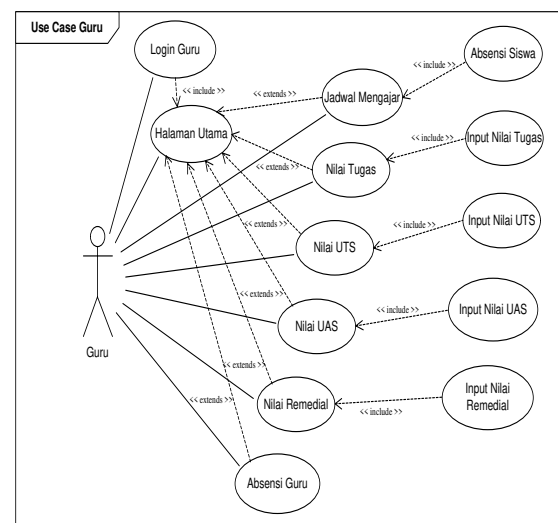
Use Case Guru

Login Guru

<< include >>

Halaman Utama

<< extends >>

Jadwal Mengajar

<< include >>

Absensi Siswa

<< include >>

Input Nilai Tugas

<< extends >>

Nilai Tugas

<< extends >>

Nilai UTS

<< include >>

Input Nilai UTS

Guru

<< extends >>

Nilai UAS

<< include >>

Input Nilai UAS

<< extends >>

Nilai Remedial

Input Nilai Remedial

<< include >>

<< extends >>

Absensi Guru